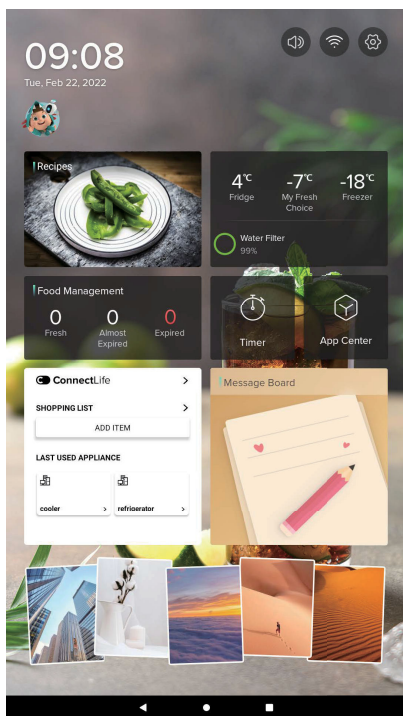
09:08
Tue, Feb 22, 2022

Recipes

4℃
Fridge

-7℃
My Fresh Choice

-18℃
Freezer

Water Filter
99%

Food Management

0
Fresh

0
Almost Expired

0
Expired

Timer

App Center

ConnectLife >

SHOPPING LIST >

ADD ITEM

LAST USED APPLIANCE

cooler >

refrigerator >

Message Board